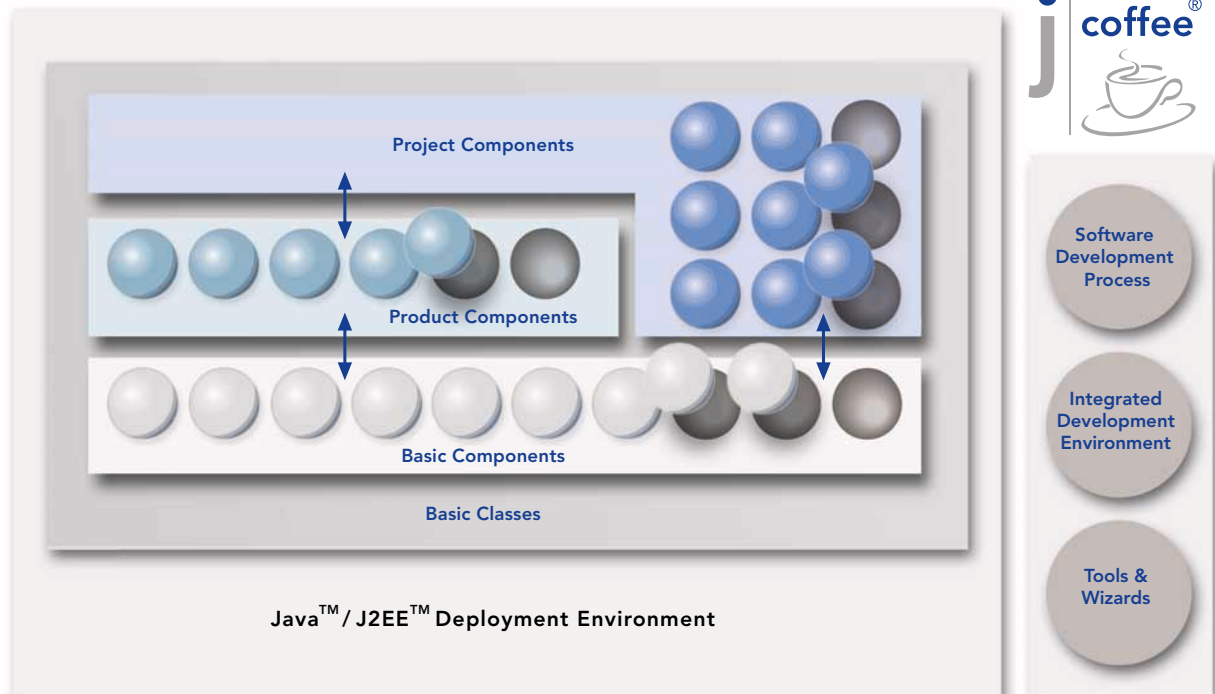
j coffee®

Project Components

Product Components

Basic Components

Basic Classes

Java™ / J2EE™ Deployment Environment

Software Development Process

Integrated Development Environment

Tools & Wizards